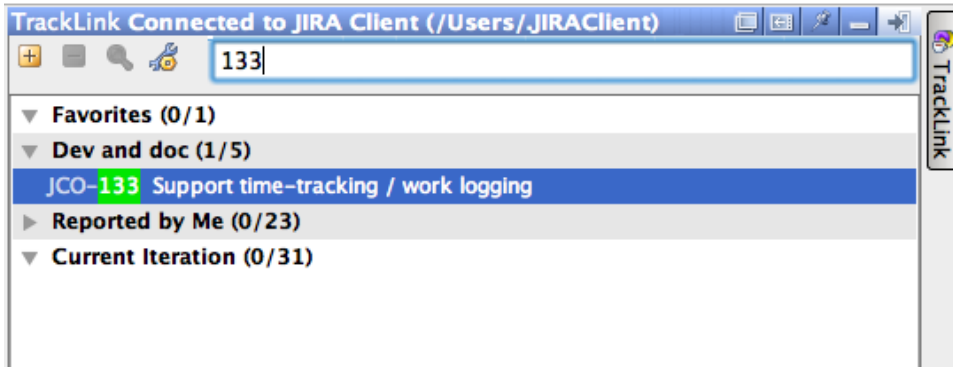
TrackLink Connected to JIRA Client (/Users/.JIRAClient)

133

Favorites (0/1)

Dev and doc (1/5)

JCO-133 Support time-tracking / work logging

Reported by Me (0/23)

Current Iteration (0/31)

TrackLink